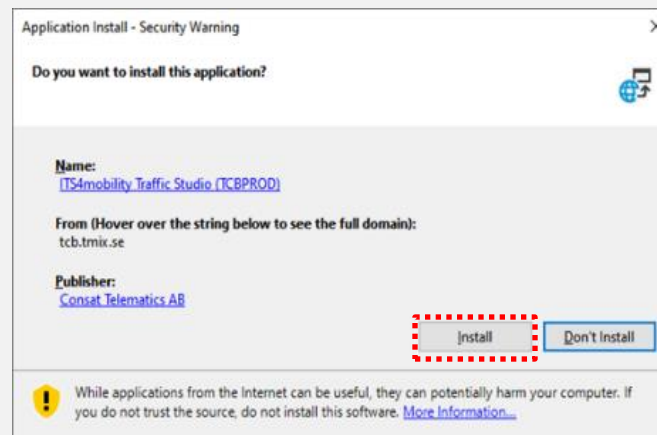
Application Install - Security Warning

Do you want to install this application?

Name:
ITS4mobility Traffic Studio (TCBPROD)

From (Hover over the string below to see the full domain):
tcb.tmix.se

Publisher:
Consat Telematics AB

Install

Don't Install

While applications from the Internet can be useful, they can potentially harm your computer. If you do not trust the source, do not install this software. More Information...